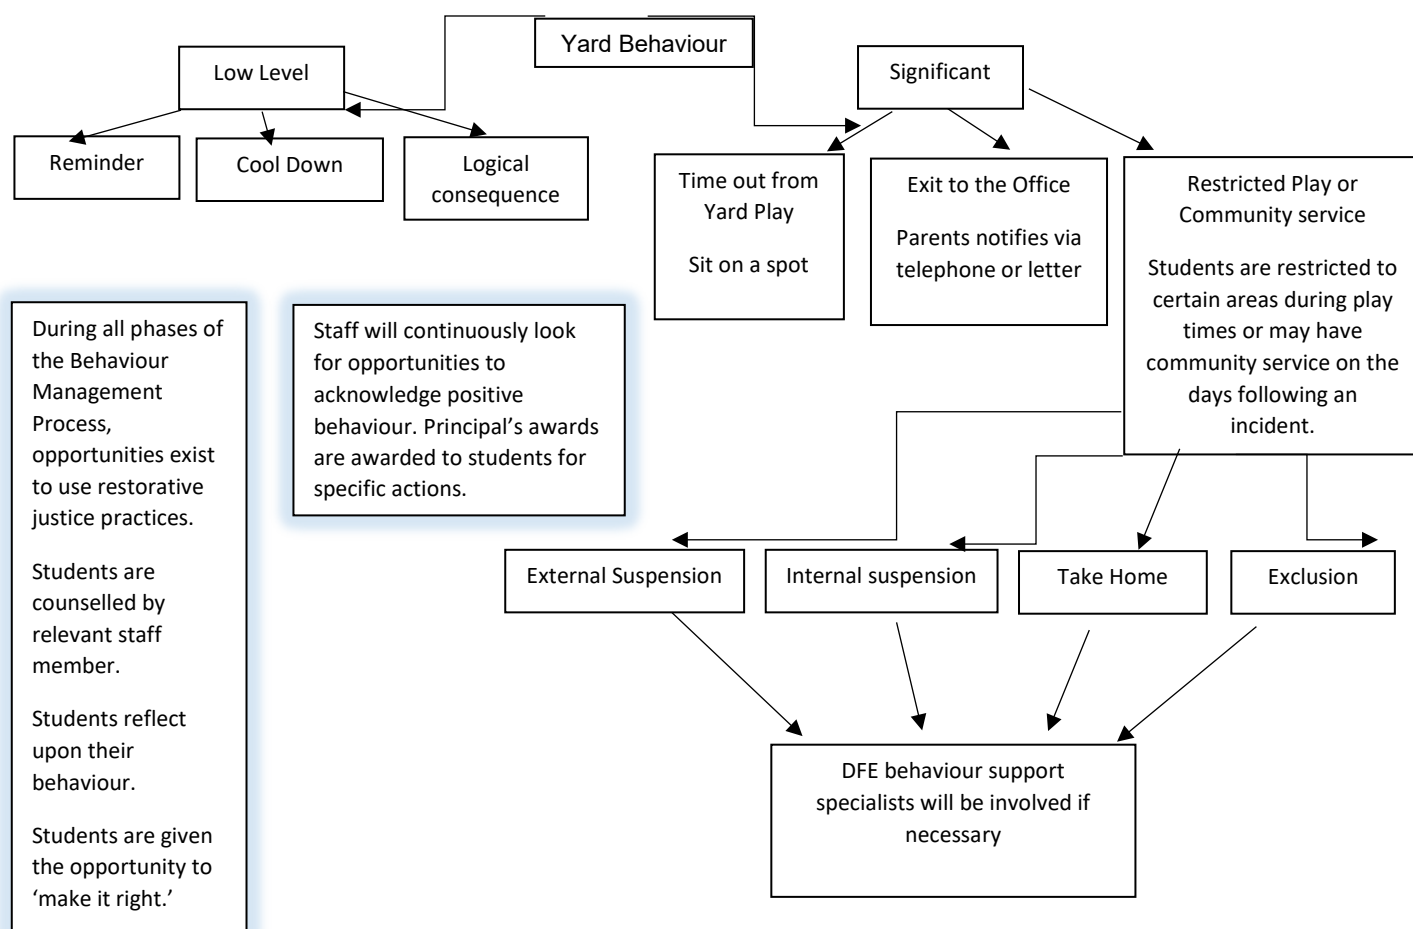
Yard Behaviour

Low Level

Reminder

Cool Down

Logical consequence

Significant

Time out from Yard Play

Sit on a spot

Exit to the Office

Parents notifies via telephone or letter

Restricted Play or Community service

Students are restricted to certain areas during play times or may have community service on the days following an incident.

During all phases of the Behaviour Management Process, opportunities exist to use restorative justice practices.

Students are counselled by relevant staff member.

Students reflect upon their behaviour.

Students are given the opportunity to 'make it right.'

Staff will continuously look for opportunities to acknowledge positive behaviour. Principal's awards are awarded to students for specific actions.

External Suspension

Internal suspension

Take Home

Exclusion

DFE behaviour support specialists will be involved if necessary